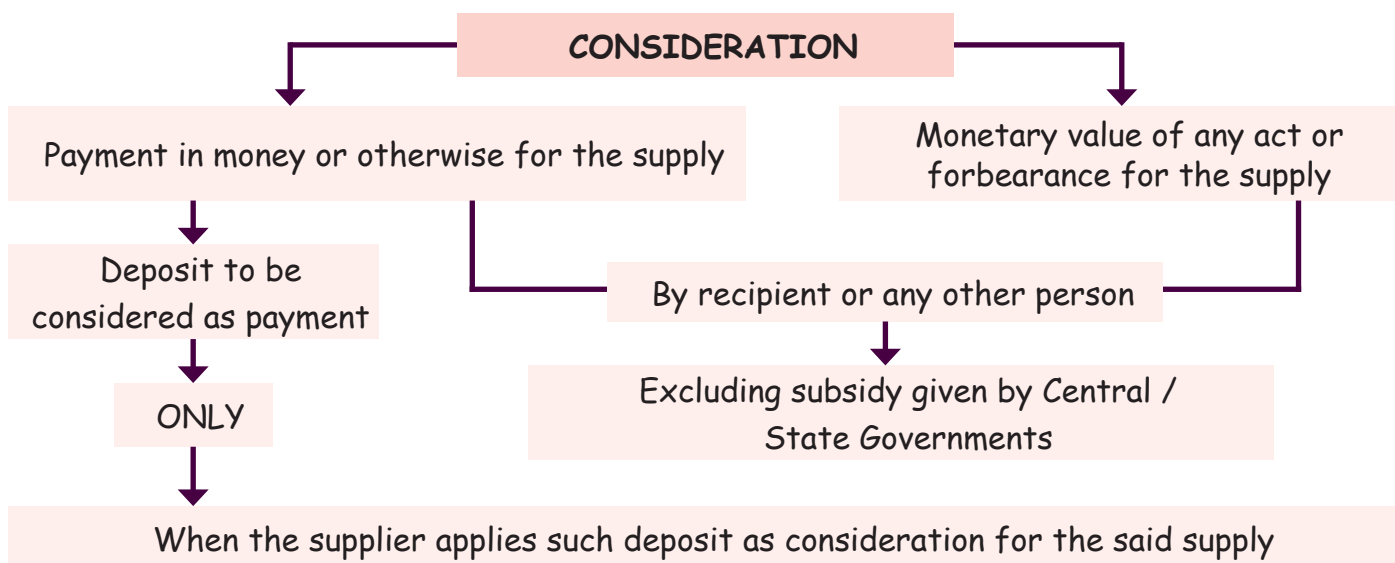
CONSIDERATION

Payment in money or otherwise for the supply

Monetary value of any act or forbearance for the supply

Deposit to be considered as payment

By recipient or any other person

ONLY

Excluding subsidy given by Central / State Governments

When the supplier applies such deposit as consideration for the said supply